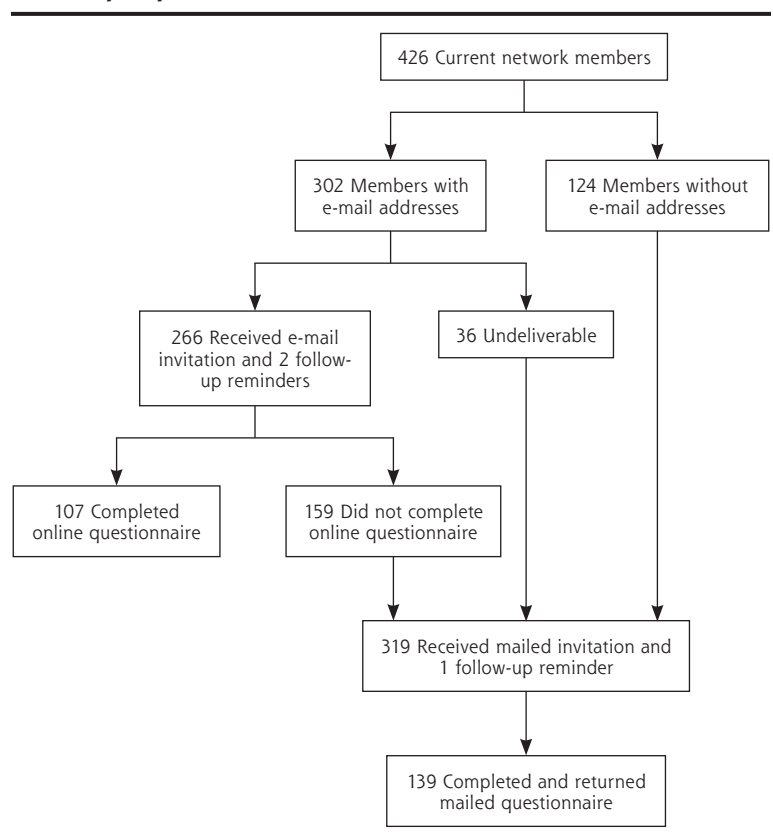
426 Current network members

302 Members with e-mail addresses

124 Members without e-mail addresses

266 Received e-mail invitation and 2 follow-up reminders

36 Undeliverable

107 Completed online questionnaire

159 Did not complete online questionnaire

319 Received mailed invitation and 1 follow-up reminder

139 Completed and returned mailed questionnaire